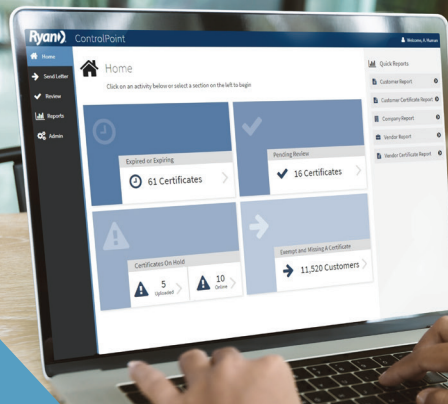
Ryan ControlPoint

Welcome, K. Human

Home
Send Letter
Review
Reports
Admin

Home
Click on an activity below or select a section on the left to begin

Expired or Expiring
61 Certificates

Pending Review
16 Certificates

Certificates On Hold
5 Uploaded
10 Online

Exempt and Missing A Certificate
11,520 Customers

Quick Reports
Customer Report
Customer Certificate Report
Company Report
Vendor Report
Vendor Certificate Report